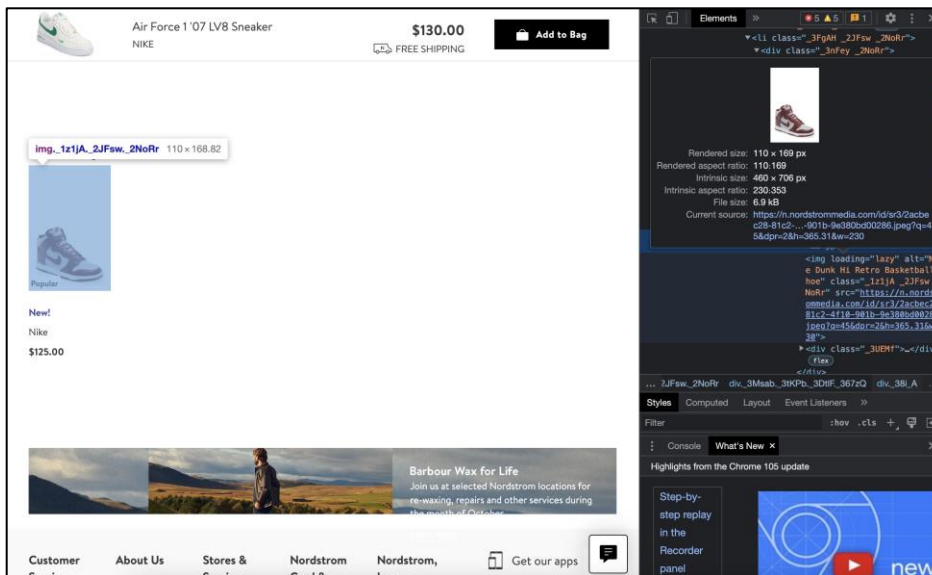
Air Force 1 '07 LV8 Sneaker
NIKE
$130.00
FREE SHIPPING
Add to Bag

img._1z1jA._2JFsw._2NoRr 110 × 168.82

Popular

New!
Nike
$125.00

Barbour Wax for Life
Join us at selected Nordstrom locations for re-waxing, repairs and other services during the month of October.

Customer
About Us
Stores &
Nordstrom
Nordstrom,
Get our apps

Elements
5 5 1
<li class="_3FgAH _2JFsw _2NoRr">
<div class="_3nFey _2NoRr">

Rendered size: 110 × 169 px
Rendered aspect ratio: 110:169
Intrinsic size: 460 × 706 px
Intrinsic aspect ratio: 230:353
File size: 6.9 kB
Current source: https://n.nordstrommedia.com/id/sr3/2acbec28-81c2-...-901b-9e380bd00286.jpeg?q=45&dpr=2&h=365.31&w=230

<img loading="lazy" alt="Nike Dunk Hi Retro Basketball Shoe" class="_1z1jA _2JFsw _2NoRr" src="https://n.nordstrommedia.com/id/sr3/2acbec28-81c2-4f10-901b-9e380bd00286.jpeg?q=45&dpr=2&h=365.31&w=230">
<div class="_3UEMf">…</div>
flex
</div>

... 2JFsw._2NoRr div._3Msab._3tKPb._3DtlF_367zQ div._38i_A

Styles Computed Layout Event Listeners
Filter :hov .cls +

Console What's New ×
Highlights from the Chrome 105 update
Step-by-step replay in the Recorder panel
new